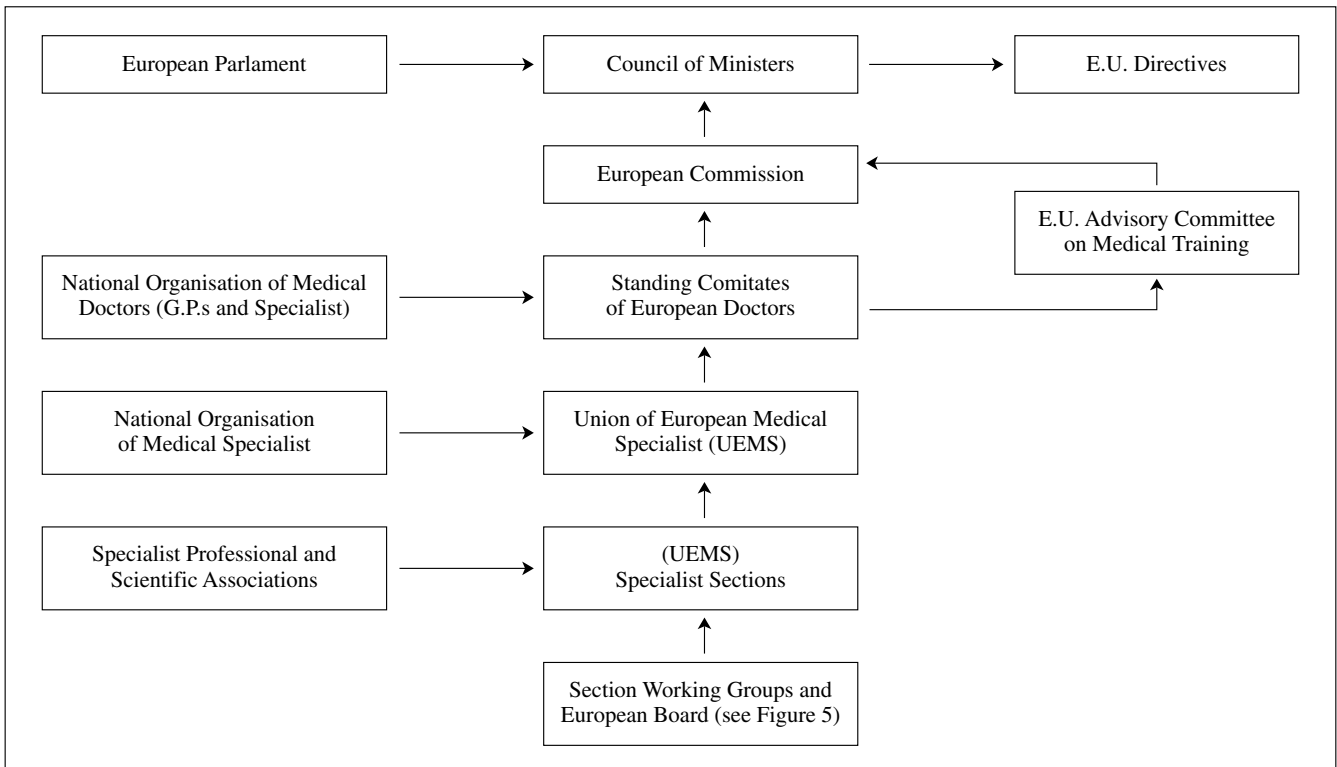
European Parlament

Council of Ministers

E.U. Directives

European Commission

E.U. Advisory Committee on Medical Training

National Organisation of Medical Doctors (G.P.s and Specialist)

Standing Comitates of European Doctors

National Organisation of Medical Specialist

Union of European Medical Specialist (UEMS)

Specialist Professional and Scientific Associations

(UEMS) Specialist Sections

Section Working Groups and European Board (see Figure 5)